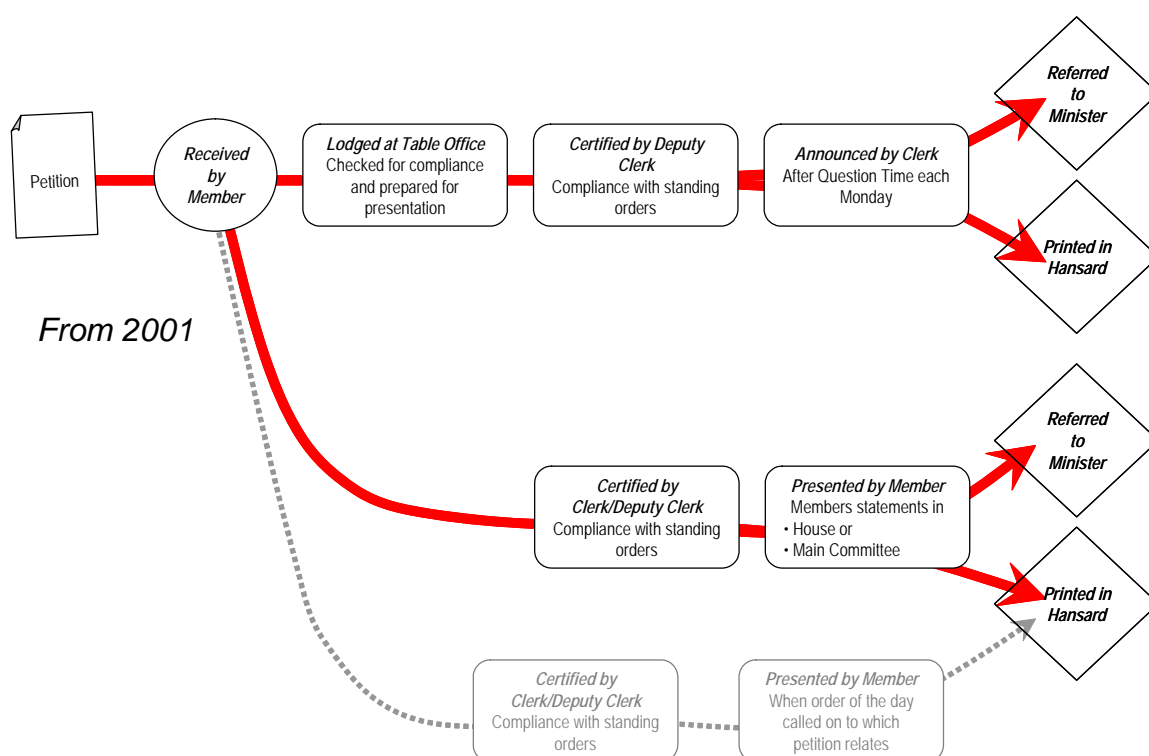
Petition

Received by Member

Lodged at Table Office
Checked for compliance and prepared for presentation

Certified by Deputy Clerk
Compliance with standing orders

Announced by Clerk
After Question Time each Monday

Referred to Minister

Printed in Hansard

From 2001

Certified by Clerk/Deputy Clerk
Compliance with standing orders

Presented by Member
Members statements in
• House or
• Main Committee

Referred to Minister

Printed in Hansard

Certified by Clerk/Deputy Clerk
Compliance with standing orders

Presented by Member
When order of the day called on to which petition relates